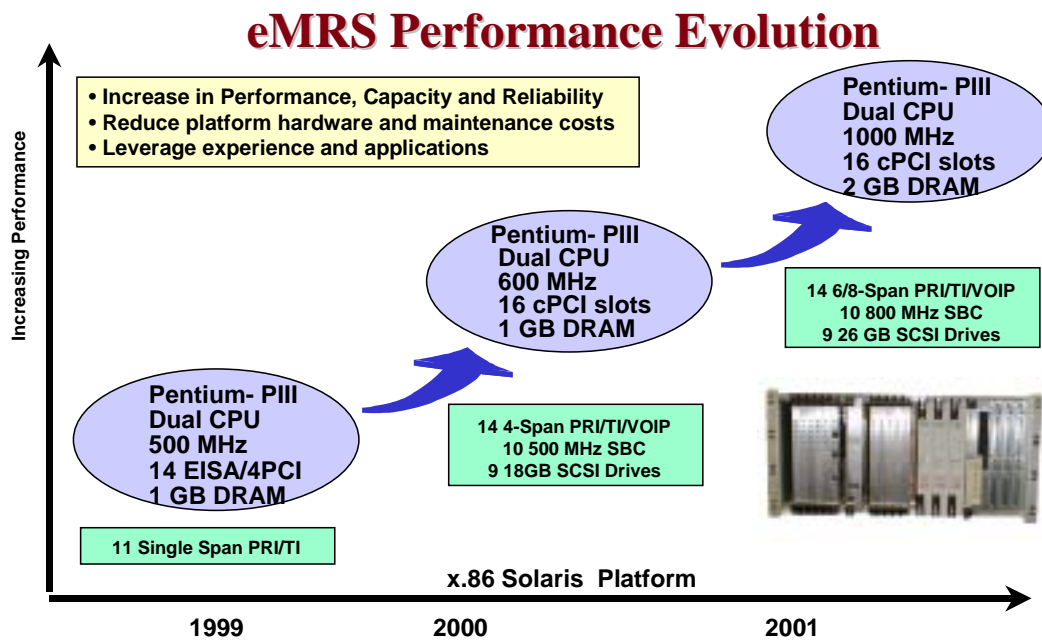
eMRS Performance Evolution

• Increase in Performance, Capacity and Reliability
• Reduce platform hardware and maintenance costs
• Leverage experience and applications

Increasing Performance

Pentium- PIII
Dual CPU
1000 MHz
16 cPCI slots
2 GB DRAM

Pentium- PIII
Dual CPU
600 MHz
16 cPCI slots
1 GB DRAM

14 6/8-Span PRI/TI/VOIP
10 800 MHz SBC
9 26 GB SCSI Drives

Pentium- PIII
Dual CPU
500 MHz
14 EISA/4PCI
1 GB DRAM

14 4-Span PRI/TI/VOIP
10 500 MHz SBC
9 18GB SCSI Drives

11 Single Span PRI/TI

x.86 Solaris Platform

1999
2000
2001